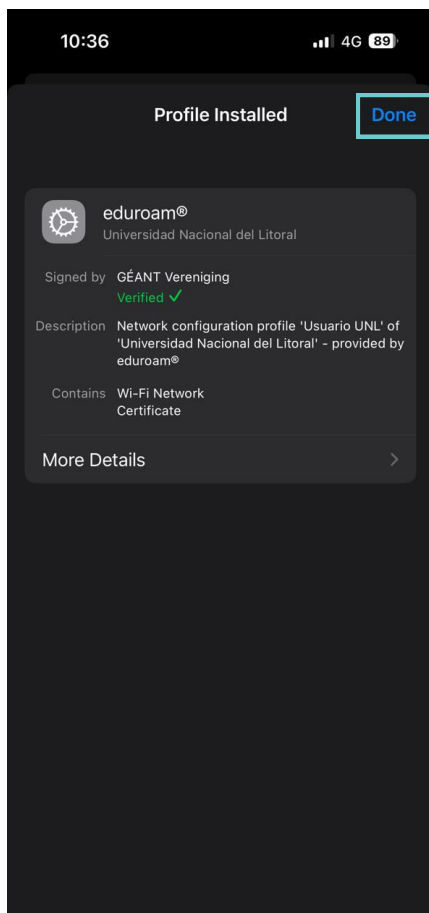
10:36

4G 89

Profile Installed

Done

eduroam®

Universidad Nacional del Litoral

Signed by GÉANT Vereniging

Verified ✓

Description Network configuration profile 'Usuario UNL' of 'Universidad Nacional del Litoral' - provided by eduroam®

Contains Wi-Fi Network Certificate

More Details